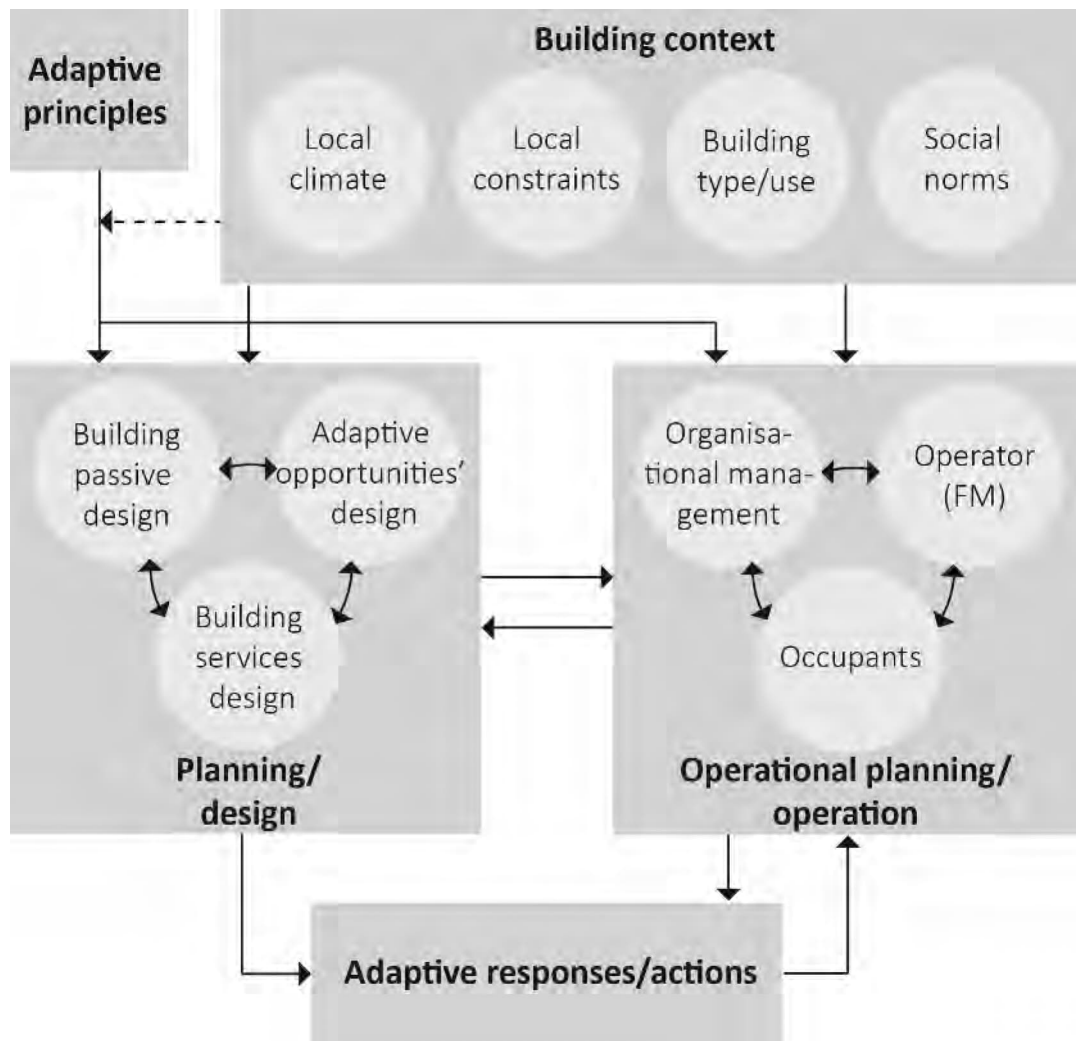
Adaptive principles

Building context

Local climate

Local constraints

Building type/use

Social norms

Building passive design

Adaptive opportunities' design

Building services design

Planning/ design

Organisational management

Operator (FM)

Occupants

Operational planning/ operation

Adaptive responses/actions